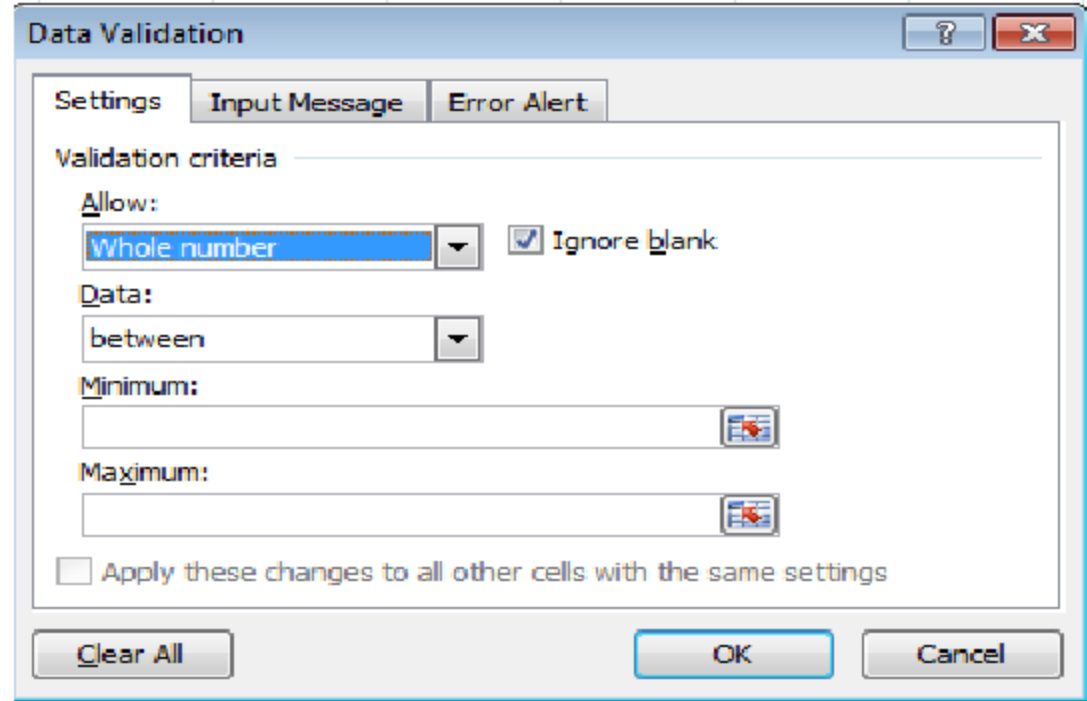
Data Validation
?
Settings
Input Message
Error Alert
Validation criteria
Allow:
Whole number
Ignore blank
Data:
between
Minimum:
Maximum:
Apply these changes to all other cells with the same settings
Clear All
OK
Cancel